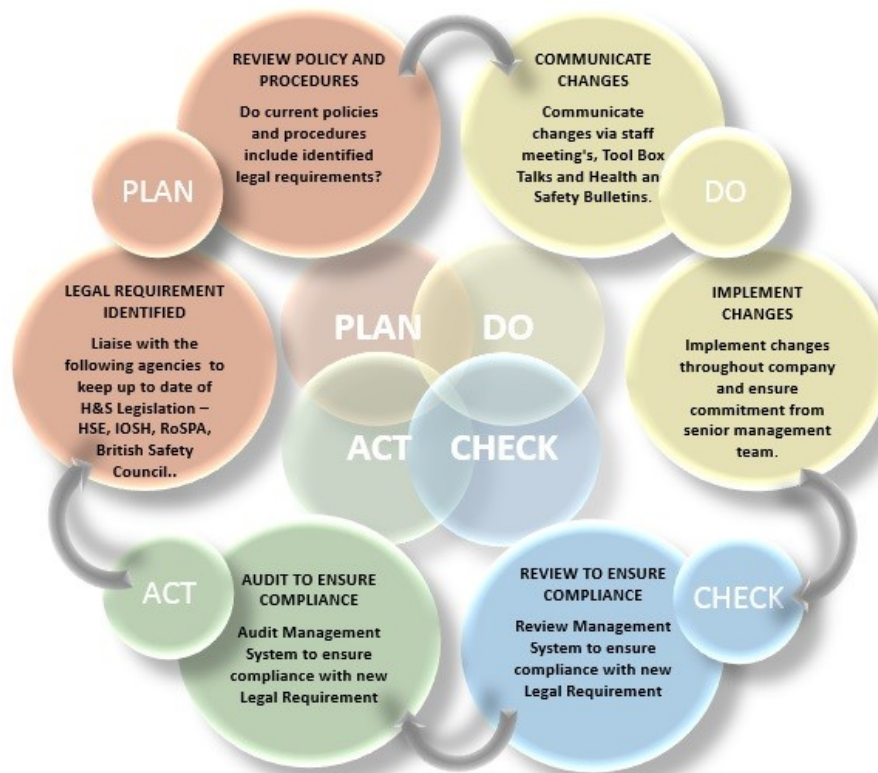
REVIEW POLICY AND PROCEDURES

Do current policies and procedures include identified legal requirements?

COMMUNICATE CHANGES

Communicate changes via staff meeting's, Tool Box Talks and Health an Safety Bulletins.

PLAN

DO

LEGAL REQUIREMENT IDENTIFIED

Liaise with the following agencies to keep up to date of H&S Legislation – HSE, IOSH, RoSPA, British Safety Council..

PLAN

DO

ACT

CHECK

IMPLEMENT CHANGES

Implement changes throughout company and ensure commitment from senior management team.

ACT

AUDIT TO ENSURE COMPLIANCE

Audit Management System to ensure compliance with new Legal Requirement

REVIEW TO ENSURE COMPLIANCE

Review Management System to ensure compliance with new Legal Requirement

CHECK